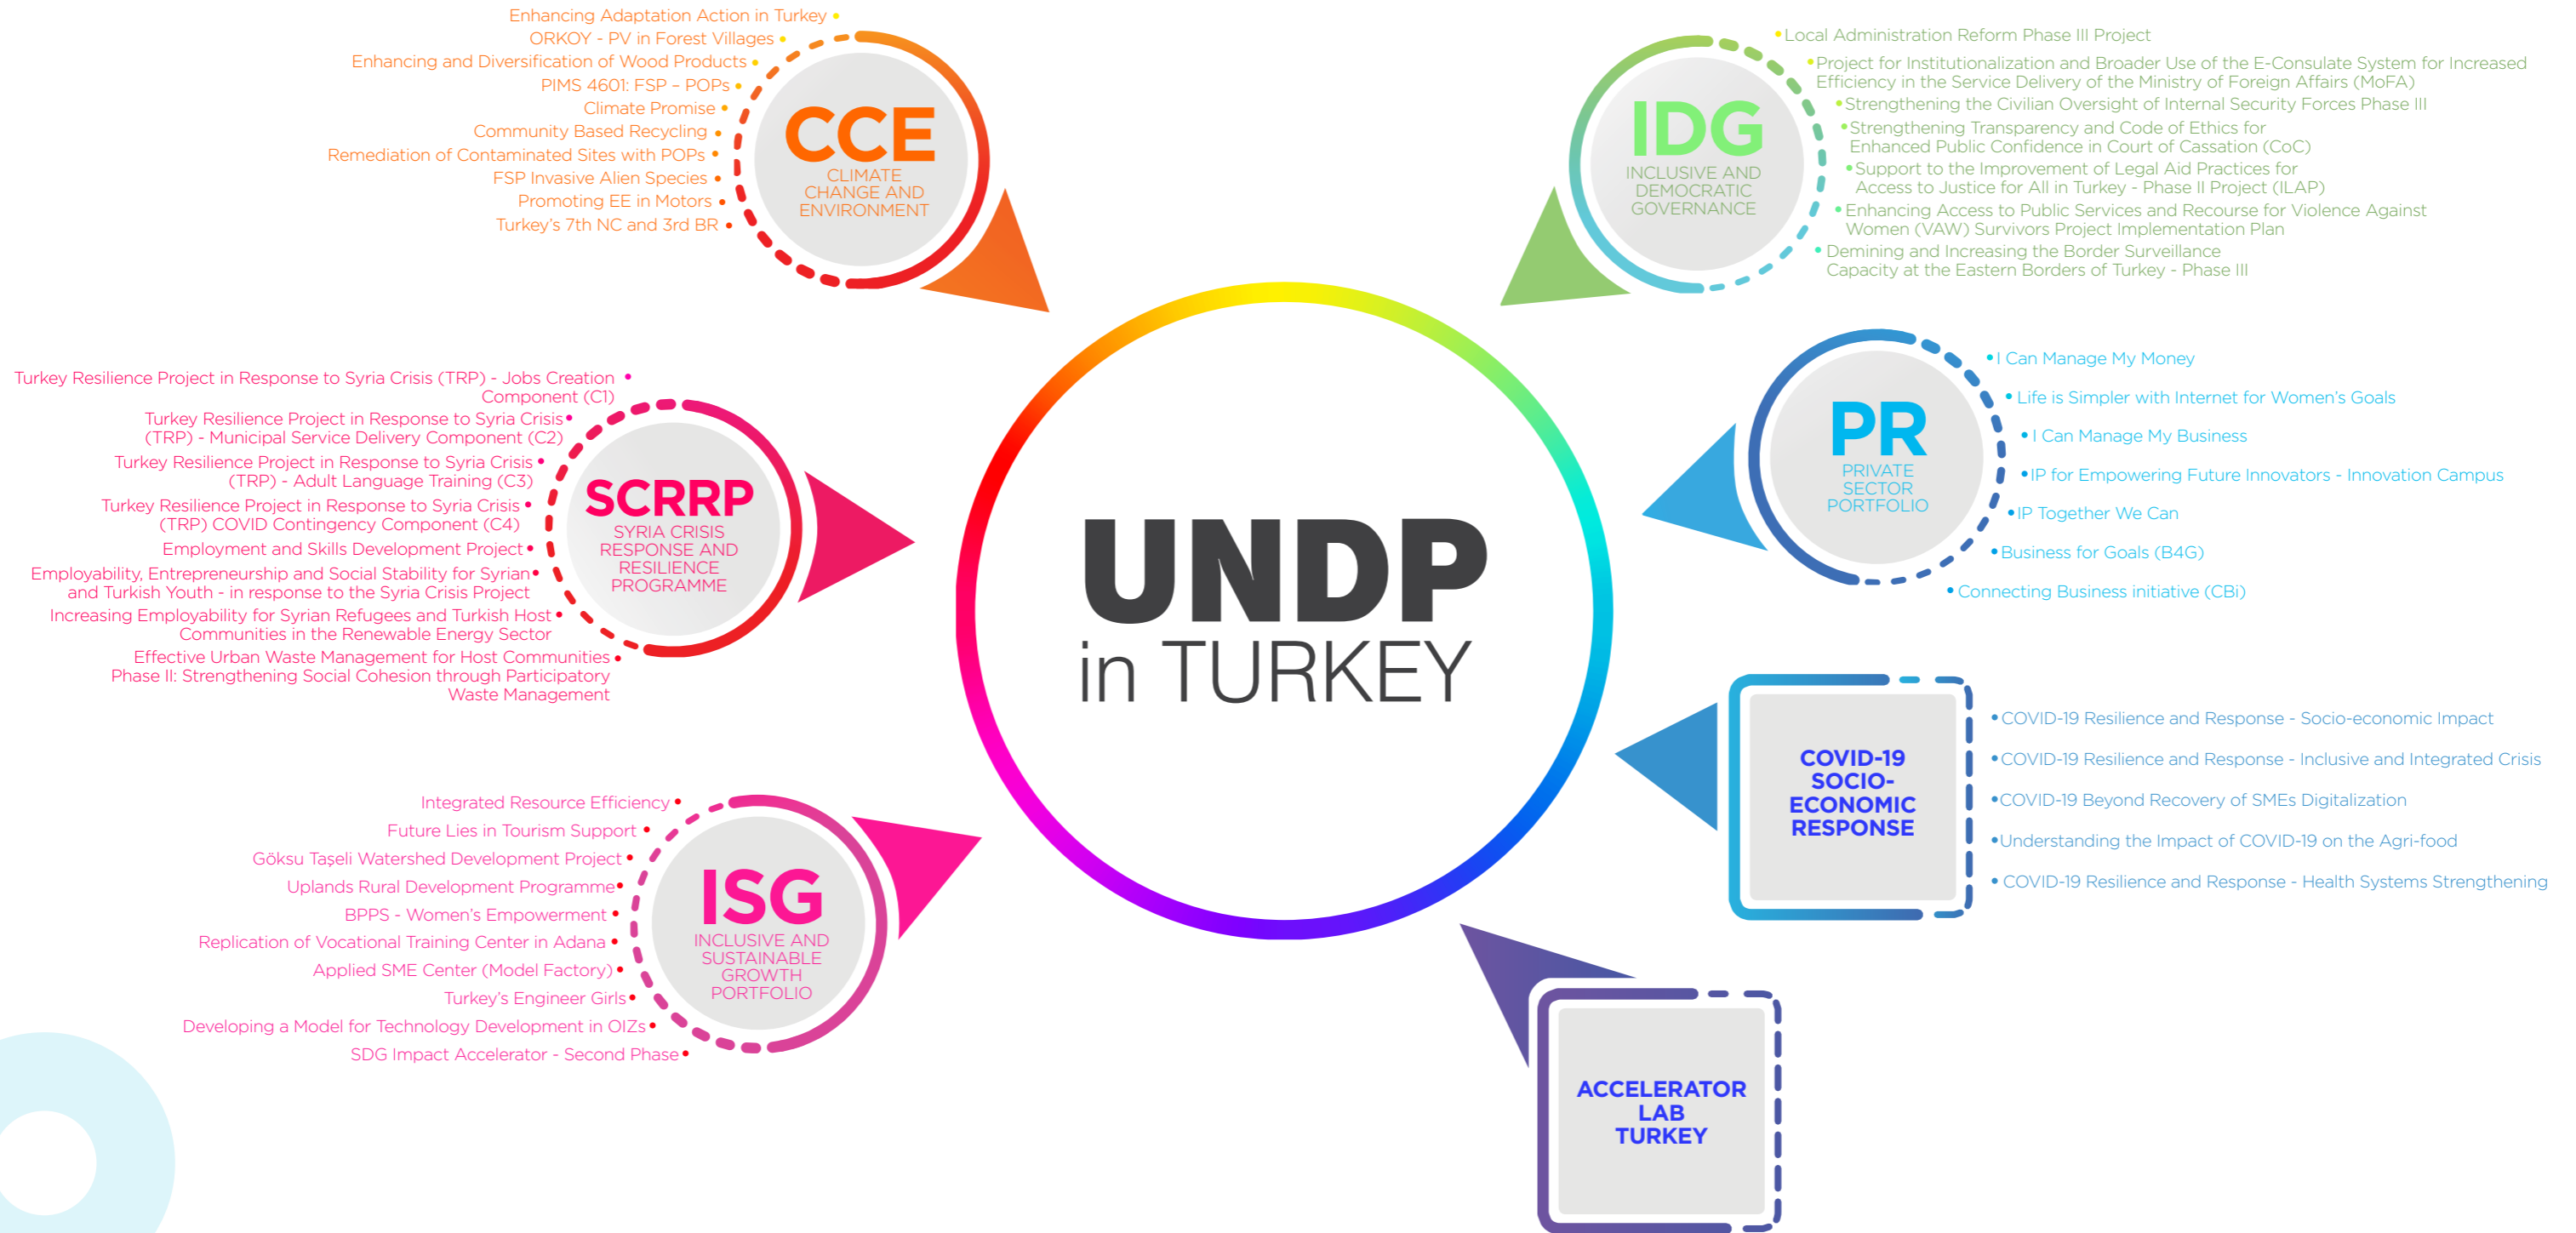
UNDP
in TURKEY

Enhancing Adaptation Action in Turkey
ORKOY - PV in Forest Villages
Enhancing and Diversification of Wood Products
PIMS 4601: FSP – POPs
Climate Promise
Community Based Recycling
Remediation of Contaminated Sites with POPs
FSP Invasive Alien Species
Promoting EE in Motors
Turkey's 7th NC and 3rd BR

CCE
CLIMATE CHANGE AND ENVIRONMENT

IDG
INCLUSIVE AND DEMOCRATIC GOVERNANCE

Local Administration Reform Phase III Project
Project for Institutionalization and Broader Use of the E-Consulate System for Increased Efficiency in the Service Delivery of the Ministry of Foreign Affairs (MoFA)
Strengthening the Civilian Oversight of Internal Security Forces Phase III
Strengthening Transparency and Code of Ethics for Enhanced Public Confidence in Court of Cassation (CoC)
Support to the Improvement of Legal Aid Practices for Access to Justice for All in Turkey - Phase II Project (ILAP)
Enhancing Access to Public Services and Recourse for Violence Against Women (VAW) Survivors Project Implementation Plan
Demining and Increasing the Border Surveillance Capacity at the Eastern Borders of Turkey - Phase III

Turkey Resilience Project in Response to Syria Crisis (TRP) - Jobs Creation Component (C1)
Turkey Resilience Project in Response to Syria Crisis (TRP) - Municipal Service Delivery Component (C2)
Turkey Resilience Project in Response to Syria Crisis (TRP) - Adult Language Training (C3)
Turkey Resilience Project in Response to Syria Crisis (TRP) COVID Contingency Component (C4)
Employment and Skills Development Project
Employability, Entrepreneurship and Social Stability for Syrian and Turkish Youth - in response to the Syria Crisis Project
Increasing Employability for Syrian Refugees and Turkish Host Communities in the Renewable Energy Sector
Effective Urban Waste Management for Host Communities Phase II: Strengthening Social Cohesion through Participatory Waste Management

SCRRP
SYRIA CRISIS RESPONSE AND RESILIENCE PROGRAMME

PR
PRIVATE SECTOR PORTFOLIO

I Can Manage My Money
Life is Simpler with Internet for Women's Goals
I Can Manage My Business
IP for Empowering Future Innovators - Innovation Campus
IP Together We Can
Business for Goals (B4G)
Connecting Business initiative (CBi)

COVID-19 SOCIO-ECONOMIC RESPONSE

COVID-19 Resilience and Response - Socio-economic Impact
COVID-19 Resilience and Response - Inclusive and Integrated Crisis
COVID-19 Beyond Recovery of SMEs Digitalization
Understanding the Impact of COVID-19 on the Agri-food
COVID-19 Resilience and Response - Health Systems Strengthening

Integrated Resource Efficiency
Future Lies in Tourism Support
Göksu Taşeli Watershed Development Project
Uplands Rural Development Programme
BPPS - Women's Empowerment
Replication of Vocational Training Center in Adana
Applied SME Center (Model Factory)
Turkey's Engineer Girls
Developing a Model for Technology Development in OIZs
SDG Impact Accelerator - Second Phase

ISG
INCLUSIVE AND SUSTAINABLE GROWTH PORTFOLIO

ACCELERATOR LAB TURKEY